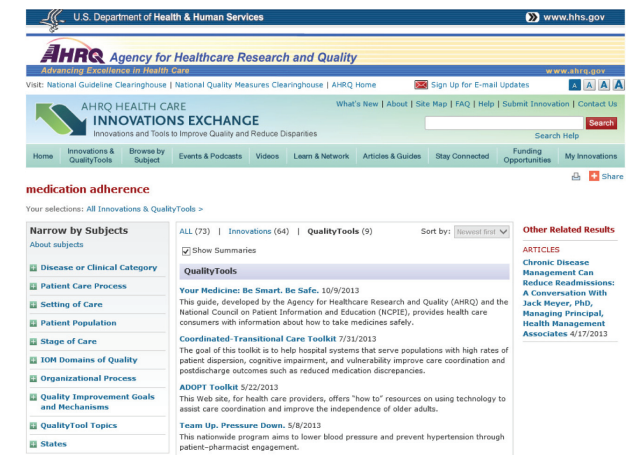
U.S. Department of Health & Human Services

www.hhs.gov

AHRQ Agency for Healthcare Research and Quality

Advancing Excellence in Health Care

www.ahrq.gov

Visit: National Guideline Clearinghouse | National Quality Measures Clearinghouse | AHRQ Home

Sign Up for E-mail Updates

A A A A

AHRQ HEALTH CARE INNOVATIONS EXCHANGE

Innovations and Tools to Improve Quality and Reduce Disparities

What's New | About | Site Map | FAQ | Help | Submit Innovation | Contact Us

Search

Search Help

Home | Innovations & QualityTools | Browse by Subject | Events & Podcasts | Videos | Learn & Network | Articles & Guides | Stay Connected | Funding Opportunities | My Innovations

medication adherence

Share

Your selections: All Innovations & QualityTools >

Narrow by Subjects

About subjects

Disease or Clinical Category

Patient Care Process

Setting of Care

Patient Population

Stage of Care

IOM Domains of Quality

Organizational Process

Quality Improvement Goals and Mechanisms

QualityTool Topics

States

ALL (73) | Innovations (64) | QualityTools (9)

Sort by: Newest first

Show Summaries

QualityTools

Your Medicine: Be Smart. Be Safe. 10/9/2013

This guide, developed by the Agency for Healthcare Research and Quality (AHRQ) and the National Council on Patient Information and Education (NCPIE), provides health care consumers with information about how to take medicines safely.

Coordinated-Transitional Care Toolkit 7/31/2013

The goal of this toolkit is to help hospital systems that serve populations with high rates of patient dispersion, cognitive impairment, and vulnerability improve care coordination and postdischarge outcomes such as reduced medication discrepancies.

ADOPT Toolkit 5/22/2013

This Web site, for health care providers, offers "how to" resources on using technology to assist care coordination and improve the independence of older adults.

Team Up. Pressure Down. 5/8/2013

This nationwide program aims to lower blood pressure and prevent hypertension through patient–pharmacist engagement.

Other Related Results

ARTICLES

Chronic Disease Management Can Reduce Readmissions: A Conversation With Jack Meyer, PhD, Managing Principal, Health Management Associates 4/17/2013